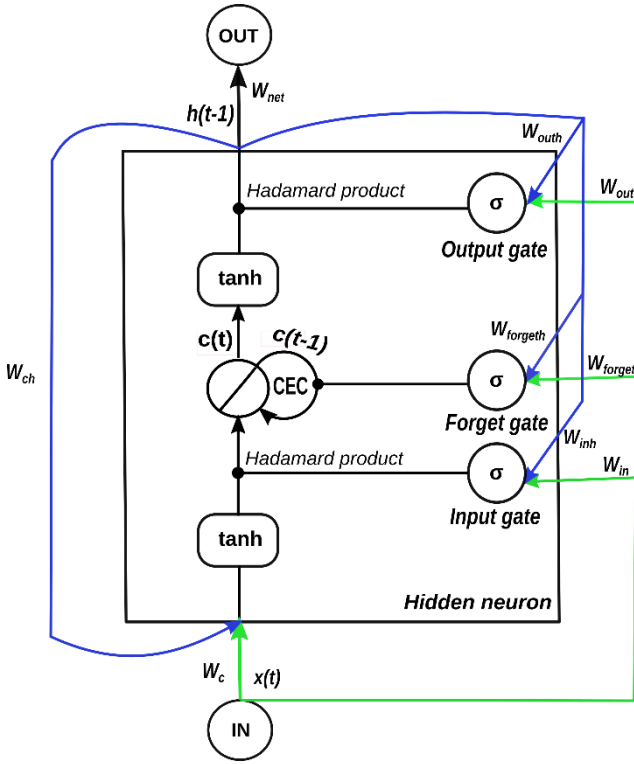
OUT

$W_{net}$

h(t-1)

$W_{outh}$

$W_{out}$

Hadamard product

σ

Output gate

tanh

c(t)

c(t-1)

$W_{forgeth}$

$W_{forget}$

$W_{ch}$

CEC

σ

Forget gate

$W_{inh}$

$W_{in}$

Hadamard product

σ

Input gate

tanh

Hidden neuron

$W_c$

x(t)

IN